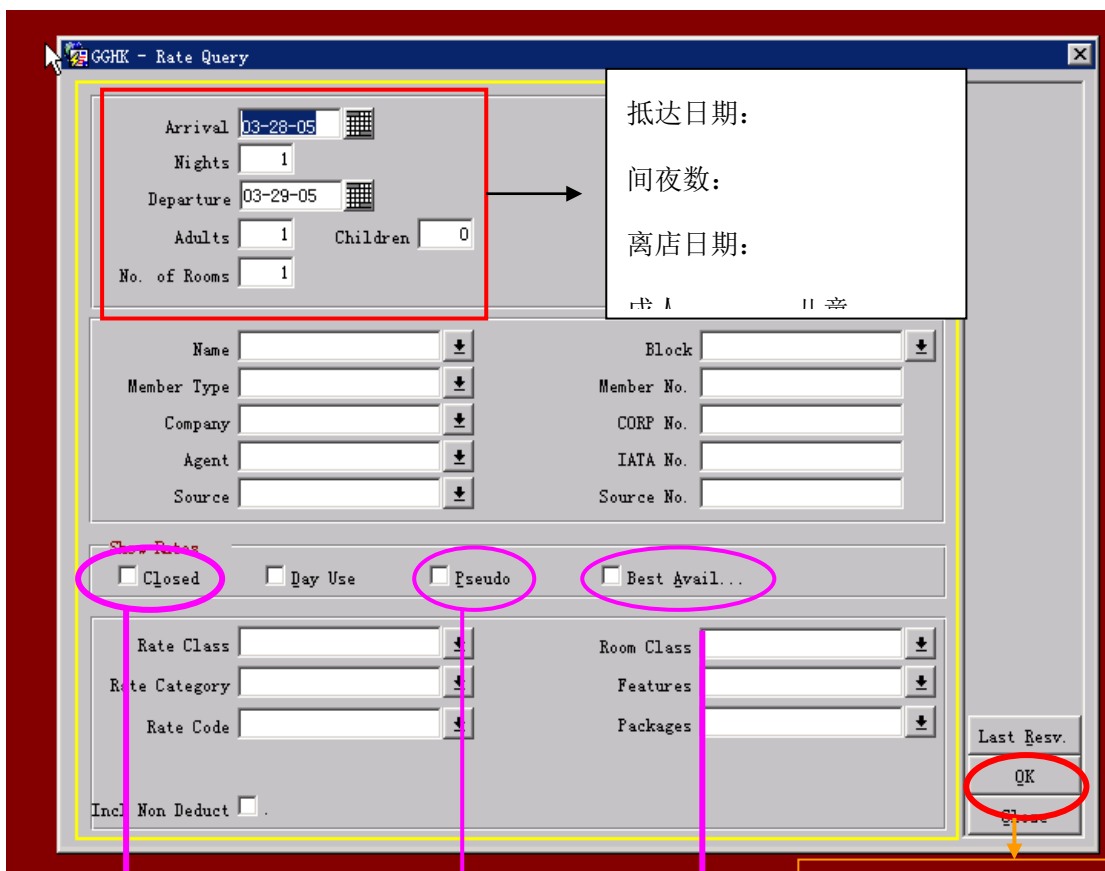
GGHK - Rate Query

Arrival 03-28-05
Nights 1
Departure 03-29-05
Adults 1 Children 0
No. of Rooms 1

抵达日期：

间夜数：

离店日期：

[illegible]

Name
Member Type
Company
Agent
Source

Block
Member No.
CORP No.
IATA No.
Source No.

Show Rates
Closed
Day Use
Pseudo
Best Avail...

Rate Class
Rate Category
Rate Code

Room Class
Features
Packages

Incl Non Deduct

Last Resv.
OK
Close